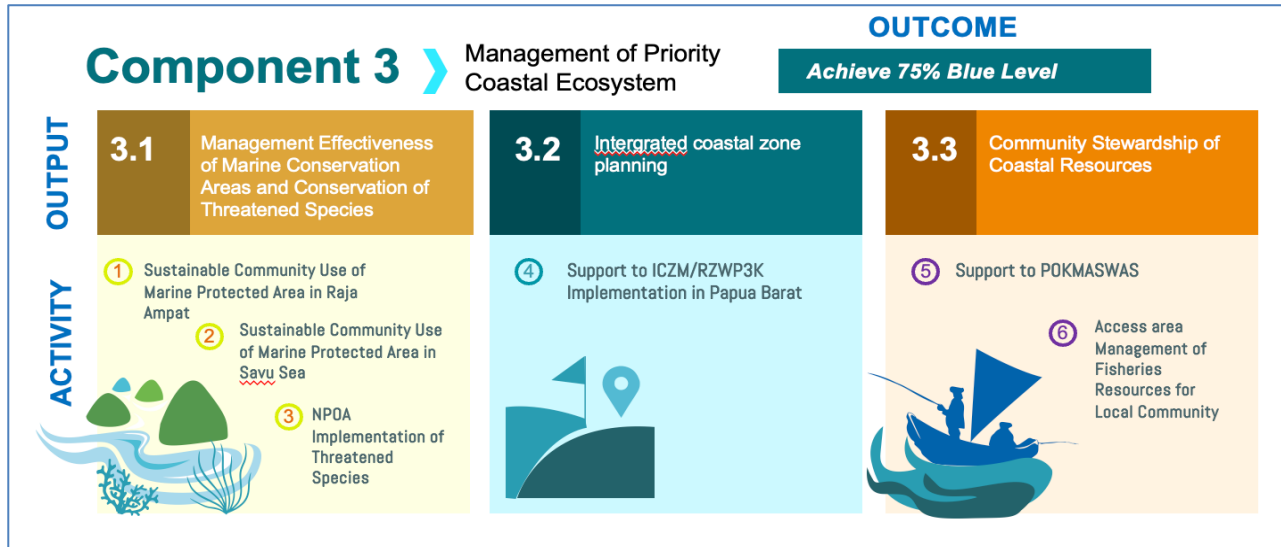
Component 3

Management of Priority Coastal Ecosystem

OUTCOME

Achieve 75% Blue Level

OUTPUT

3.1 Management Effectiveness of Marine Conservation Areas and Conservation of Threatened Species

3.2 Intergrated coastal zone planning

3.3 Community Stewardship of Coastal Resources

ACTIVITY

1 Sustainable Community Use of Marine Protected Area in Raja Ampat

2 Sustainable Community Use of Marine Protected Area in Savu Sea

3 NPOA Implementation of Threatened Species

4 Support to ICZM/RZWP3K Implementation in Papua Barat

5 Support to POKMASWAS

6 Access area Management of Fisheries Resources for Local Community